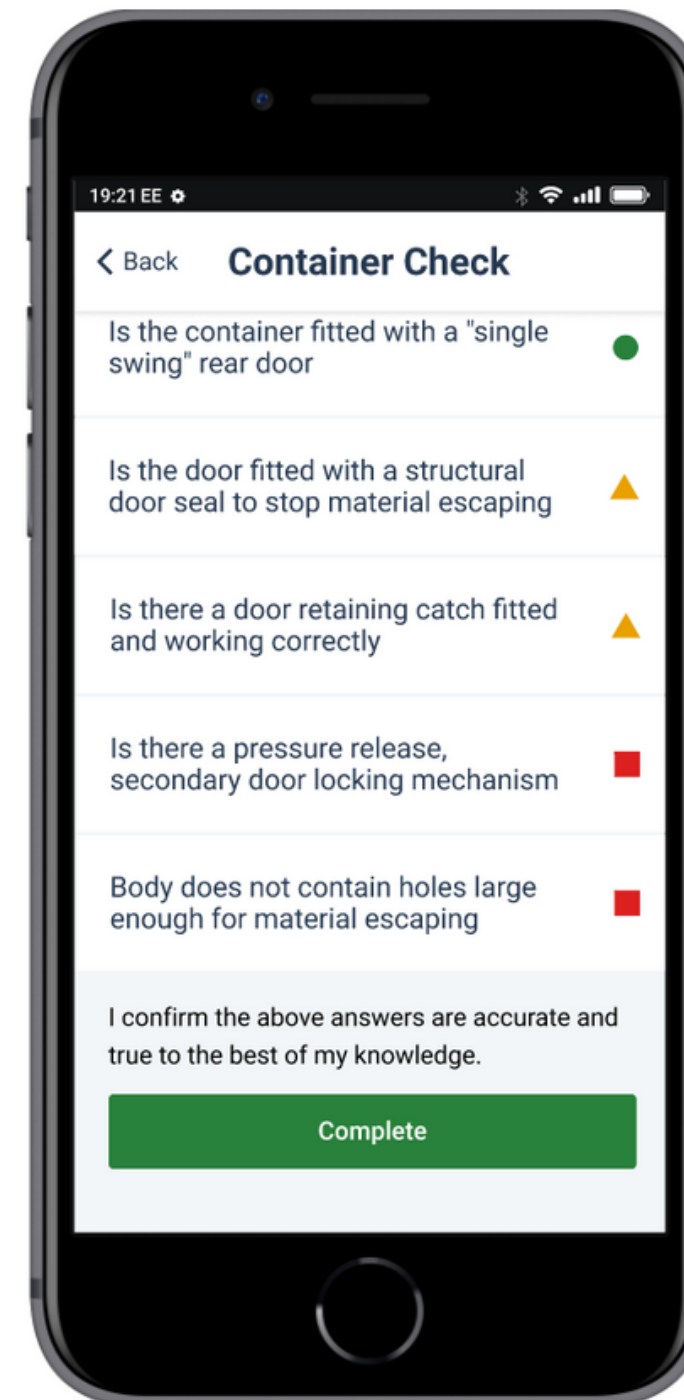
19:21 EE

< Back Container Check

Is the container fitted with a "single swing" rear door

Is the door fitted with a structural door seal to stop material escaping

Is there a door retaining catch fitted and working correctly

Is there a pressure release, secondary door locking mechanism

Body does not contain holes large enough for material escaping

I confirm the above answers are accurate and true to the best of my knowledge.

Complete